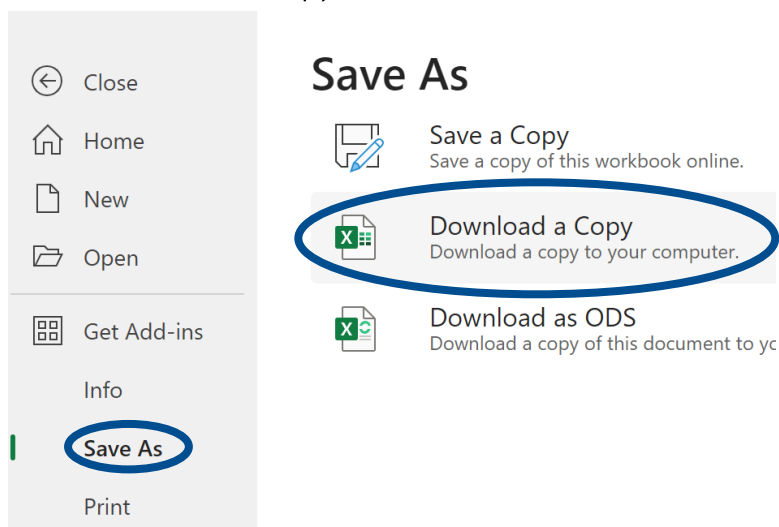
Close

Home

New

Open

Get Add-ins

Info

Save As

Print

Save As

Save a Copy
Save a copy of this workbook online.

Download a Copy
Download a copy to your computer.

Download as ODS
Download a copy of this document to yo